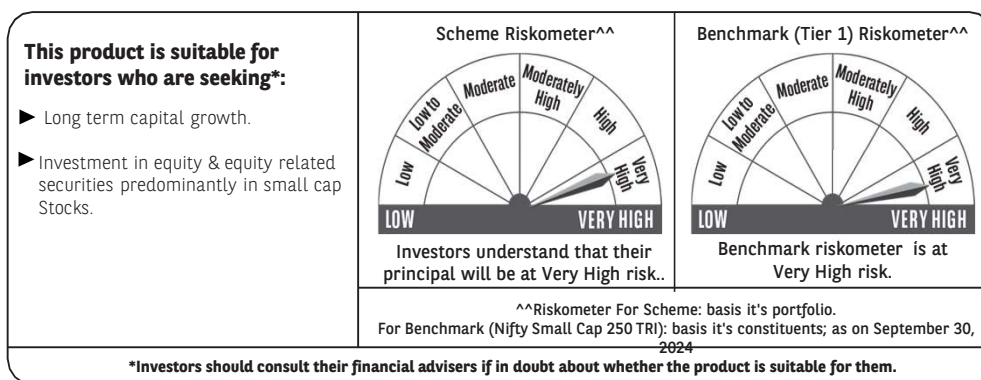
This product is suitable for investors who are seeking*:

► Long term capital growth.

► Investment in equity & equity related securities predominantly in small cap Stocks.

Scheme Riskometer^^

Low | Low to Moderate | Moderate | Moderately High | High | Very High

LOW VERY HIGH

Investors understand that their principal will be at Very High risk..

Benchmark (Tier 1) Riskometer^^

Low | Low to Moderate | Moderate | Moderately High | High | Very High

LOW VERY HIGH

Benchmark riskometer is at Very High risk.

^^Riskometer For Scheme: basis it's portfolio.
For Benchmark (Nifty Small Cap 250 TRI): basis it's constituents; as on September 30, 2024

*Investors should consult their financial advisers if in doubt about whether the product is suitable for them.